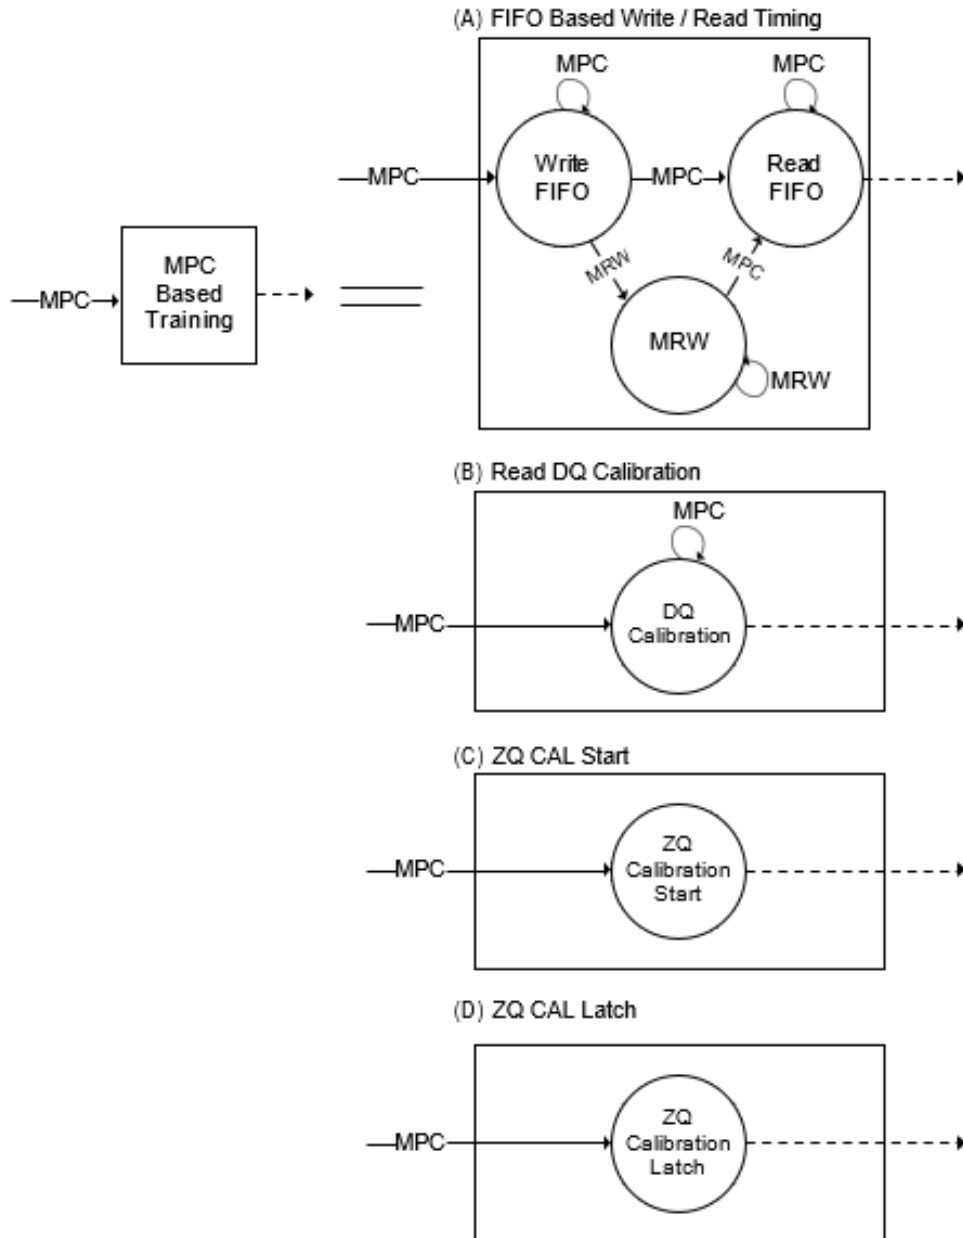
(A) FIFO Based Write / Read Timing

MPC

MPC

MPC

Write FIFO

MPC

Read FIFO

MRW

MPC

MRW

MRW

MPC

MPC Based Training

(B) Read DQ Calibration

MPC

MPC

DQ Calibration

(C) ZQ CAL Start

MPC

ZQ Calibration Start

(D) ZQ CAL Latch

MPC

ZQ Calibration Latch